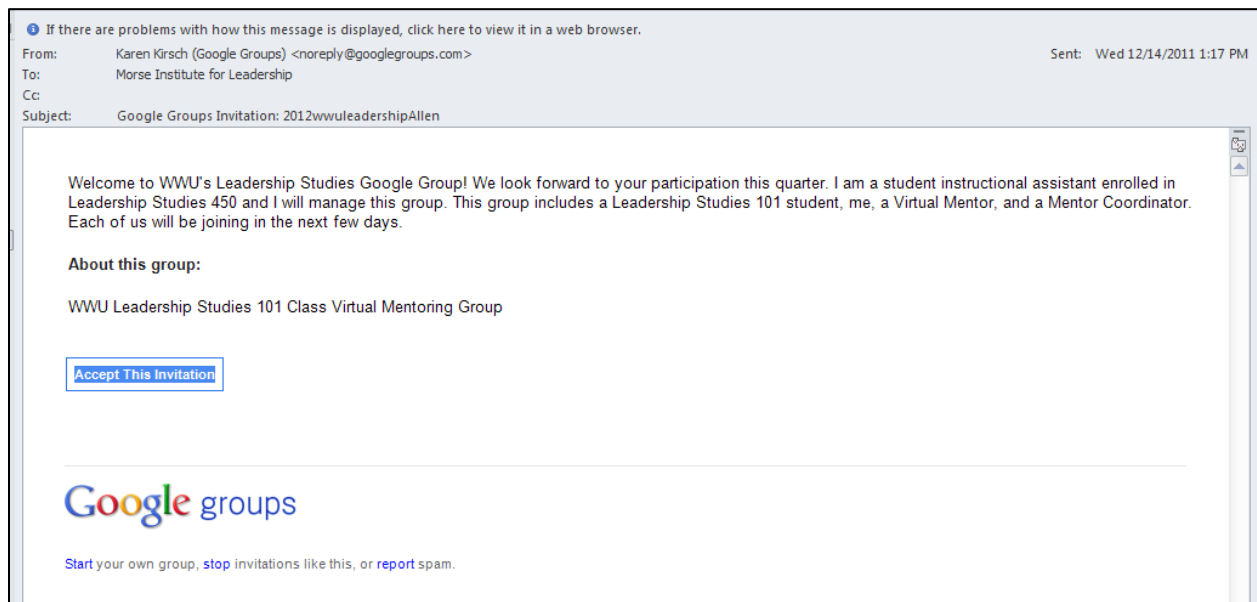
If there are problems with how this message is displayed, click here to view it in a web browser.

From: Karen Kirsch (Google Groups) <noreply@googlegroups.com>
Sent: Wed 12/14/2011 1:17 PM
To: Morse Institute for Leadership
Cc:
Subject: Google Groups Invitation: 2012wwuleadershipAllen

Welcome to WWU's Leadership Studies Google Group! We look forward to your participation this quarter. I am a student instructional assistant enrolled in Leadership Studies 450 and I will manage this group. This group includes a Leadership Studies 101 student, me, a Virtual Mentor, and a Mentor Coordinator. Each of us will be joining in the next few days.

About this group:

WWU Leadership Studies 101 Class Virtual Mentoring Group

Accept This Invitation

Google groups

Start your own group, stop invitations like this, or report spam.